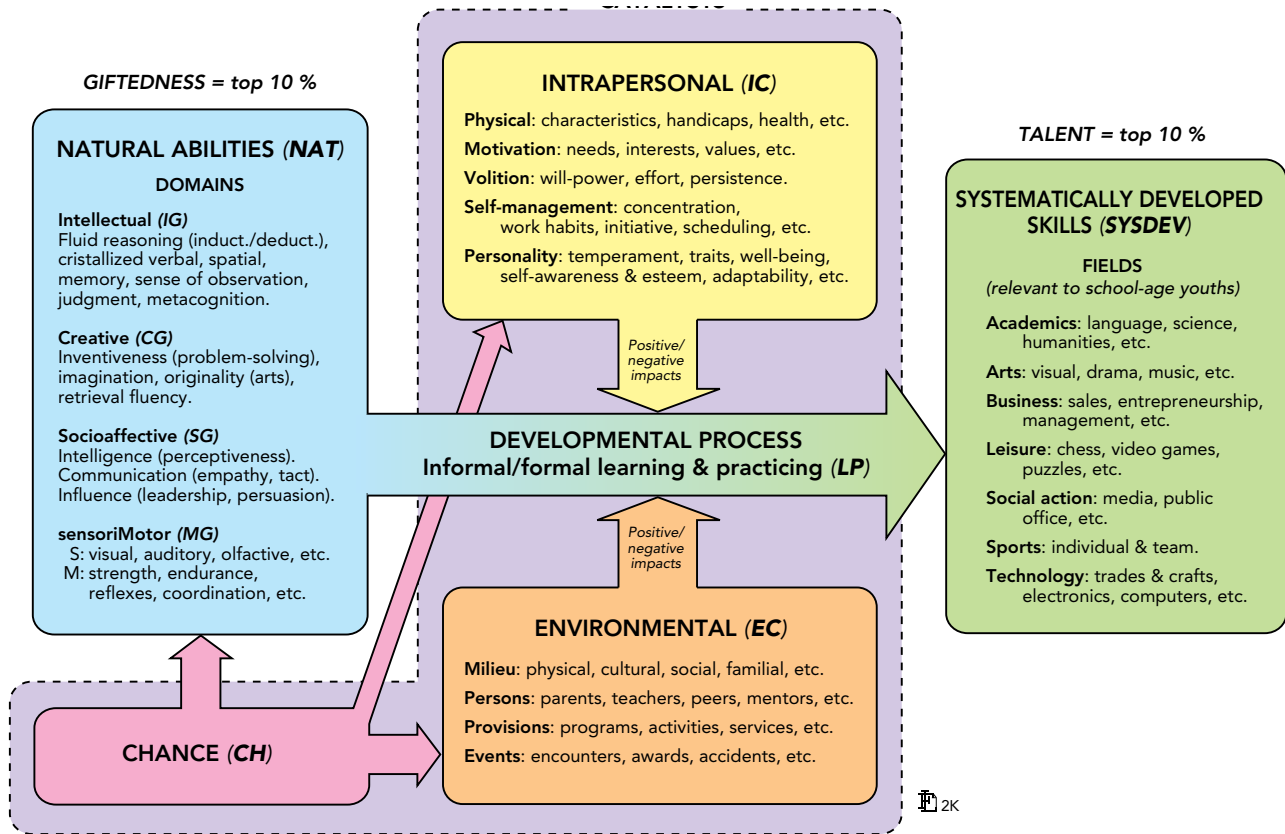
CATALYSTS

GIFTEDNESS = top 10 %

NATURAL ABILITIES (NAT)

DOMAINS

Intellectual (IG)
Fluid reasoning (induct./deduct.), cristallized verbal, spatial, memory, sense of observation, judgment, metacognition.

Creative (CG)
Inventiveness (problem-solving), imagination, originality (arts), retrieval fluency.

Socioaffective (SG)
Intelligence (perceptiveness). Communication (empathy, tact). Influence (leadership, persuasion).

sensoriMotor (MG)
S: visual, auditory, olfactive, etc.
M: strength, endurance, reflexes, coordination, etc.

INTRAPERSONAL (IC)

Physical: characteristics, handicaps, health, etc.
Motivation: needs, interests, values, etc.
Volition: will-power, effort, persistence.
Self-management: concentration, work habits, initiative, scheduling, etc.
Personality: temperament, traits, well-being, self-awareness & esteem, adaptability, etc.

Positive/negative impacts

DEVELOPMENTAL PROCESS
Informal/formal learning & practicing (LP)

Positive/negative impacts

ENVIRONMENTAL (EC)

Milieu: physical, cultural, social, familial, etc.
Persons: parents, teachers, peers, mentors, etc.
Provisions: programs, activities, services, etc.
Events: encounters, awards, accidents, etc.

CHANCE (CH)

TALENT = top 10 %

SYSTEMATICALLY DEVELOPED SKILLS (SYSDEV)

FIELDS
(relevant to school-age youths)

Academics: language, science, humanities, etc.
Arts: visual, drama, music, etc.
Business: sales, entrepreneurship, management, etc.
Leisure: chess, video games, puzzles, etc.
Social action: media, public office, etc.
Sports: individual & team.
Technology: trades & crafts, electronics, computers, etc.

FG 2K